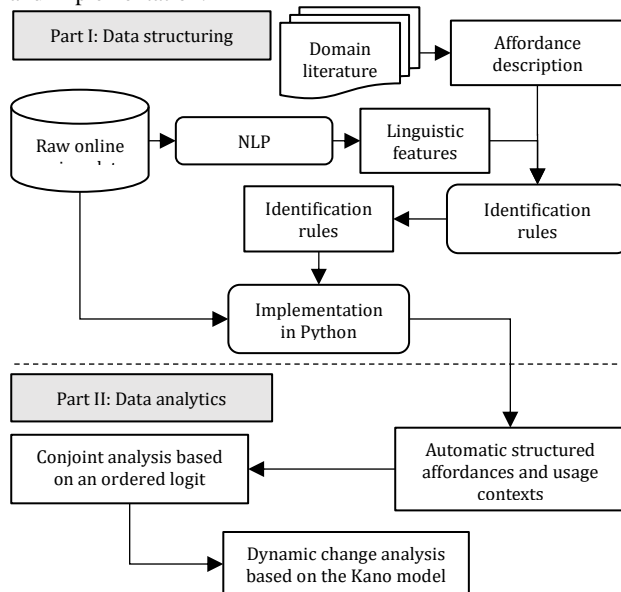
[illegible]

Part I: Data structuring

Domain literature

Affordance description

Raw online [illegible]

NLP

Linguistic features

Identification rules

Identification rules

Implementation in Python

Part II: Data analytics

Automatic structured affordances and usage contexts

Conjoint analysis based on an ordered logit

Dynamic change analysis based on the Kano model